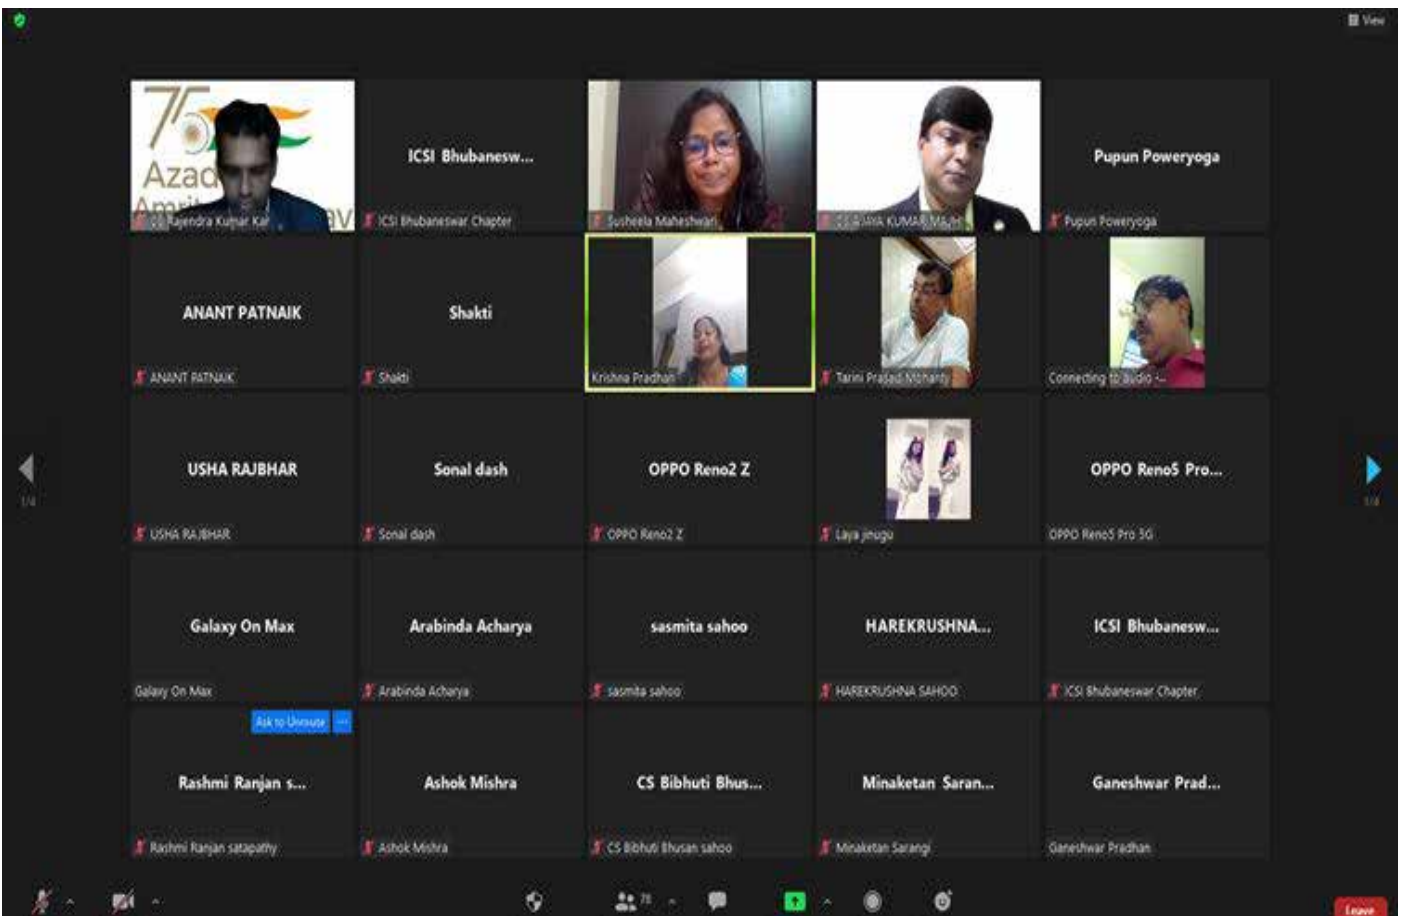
View

75
Azad
Amrit
CS Rajendra Kumar Kar

ICSI Bhubanesw...
ICSI Bhubaneswar Chapter

Susheela Maheshwari

CS JAYA KUMAR MAJHI

Pupun Poweryoga
Pupun Poweryoga

ANANT PATNAIK
ANANT PATNAIK

Shakti
Shakti

Krishna Pradhan

Tarini Prasad Mohanty

Connecting to Audio ...

1/4

USHA RAJBHAR
USHA RAJBHAR

Sonal dash
Sonal dash

OPPO Reno2 Z
OPPO Reno2 Z

Laya jinugu

OPPO Reno5 Pro...
OPPO Reno5 Pro 5G

1/4

Galaxy On Max
Galaxy On Max

Arabinda Acharya
Arabinda Acharya

sasmita sahoo
sasmita sahoo

HAREKRUSHNA...
HAREKRUSHNA SAHOO

ICSI Bhubanesw...
ICSI Bhubaneswar Chapter

Ask to Unmute

Rashmi Ranjan s...
Rashmi Ranjan satapathy

Ashok Mishra
Ashok Mishra

CS Bibhuti Bhus...
CS Bibhuti Bhusan sahoo

Minaketan Saran...
Minaketan Sarangi

Ganeshwar Prad...
Ganeshwar Pradhan

78

Leave